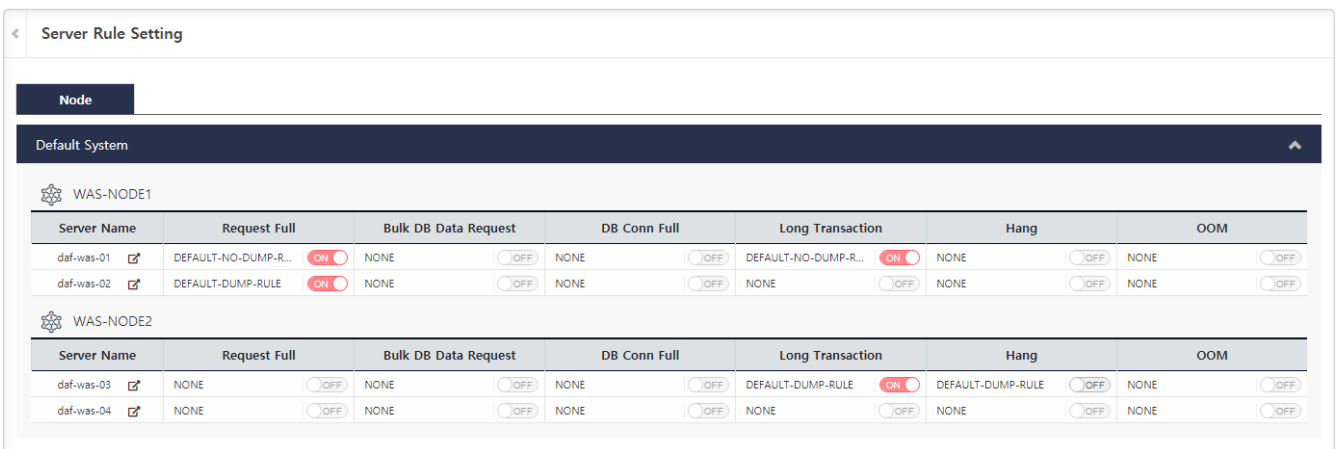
Server Rule Setting

Node

Default System

WAS-NODE1

| Server Name | Request Full | Bulk DB Data Request | DB Conn Full | Long Transaction | Hang | OOM |
|---|---|---|---|---|---|---|
| daf-was-01 | DEFAULT-NO-DUMP-R... ON | NONE OFF | NONE OFF | DEFAULT-NO-DUMP-R... ON | NONE OFF | NONE OFF |
| daf-was-02 | DEFAULT-DUMP-RULE ON | NONE OFF | NONE OFF | NONE OFF | NONE OFF | NONE OFF |

WAS-NODE2

| Server Name | Request Full | Bulk DB Data Request | DB Conn Full | Long Transaction | Hang | OOM |
|---|---|---|---|---|---|---|
| daf-was-03 | NONE OFF | NONE OFF | NONE OFF | DEFAULT-DUMP-RULE ON | DEFAULT-DUMP-RULE OFF | NONE OFF |
| daf-was-04 | NONE OFF | NONE OFF | NONE OFF | NONE OFF | NONE OFF | NONE OFF |